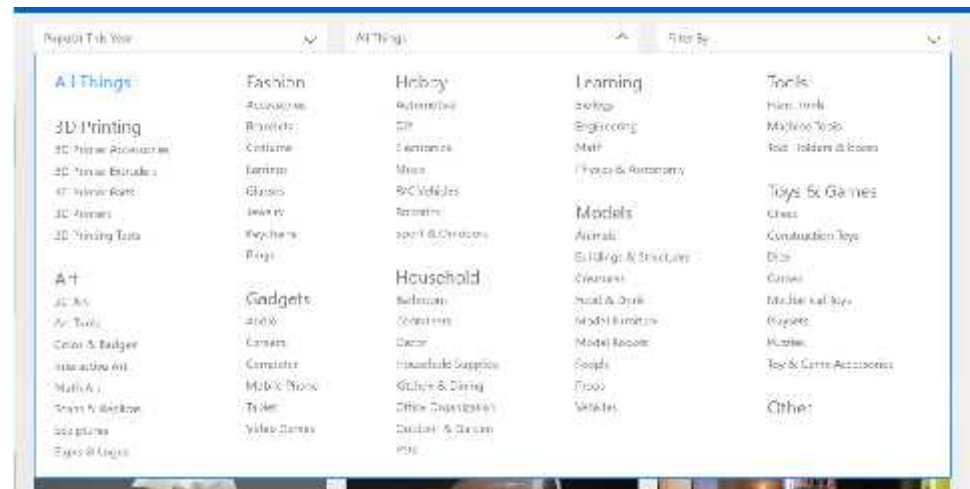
Popular This Year
All Things
Filter By

All Things

3D Printing
3D Printer Accessories
3D Printer Extruders
3D Printer Parts
3D Printers
3D Printing Tests

Art
2D Art
Art Tools
Coins & Badges
Interactive Art
Math Art
Scans & Replicas
Sculptures
Signs & Logos

Fashion
Accessories
Bracelets
Costume
Earrings
Glasses
Jewelry
Keychains
Rings

Gadgets
Audio
Camera
Computer
Mobile Phone
Tablet
Video Games

Hobby
Automotive
DIY
Electronics
Music
RC Vehicles
Robotics
Sport & Outdoors

Household
Bathroom
Containers
Decor
Household Supplies
Kitchen & Dining
Office Organization
Outdoor & Garden
Pets

Learning
Biology
Engineering
Math
Physics & Astronomy

Models
Animals
Buildings & Structures
Creatures
Food & Drink
Model Furniture
Model Robots
People
Props
Vehicles

Tools
Hand Tools
Machine Tools
Tool Holders & Boxes

Toys & Games
Chess
Construction Toys
Dice
Games
Mechanical Toys
Playsets
Puzzles
Toy & Game Accessories

Other